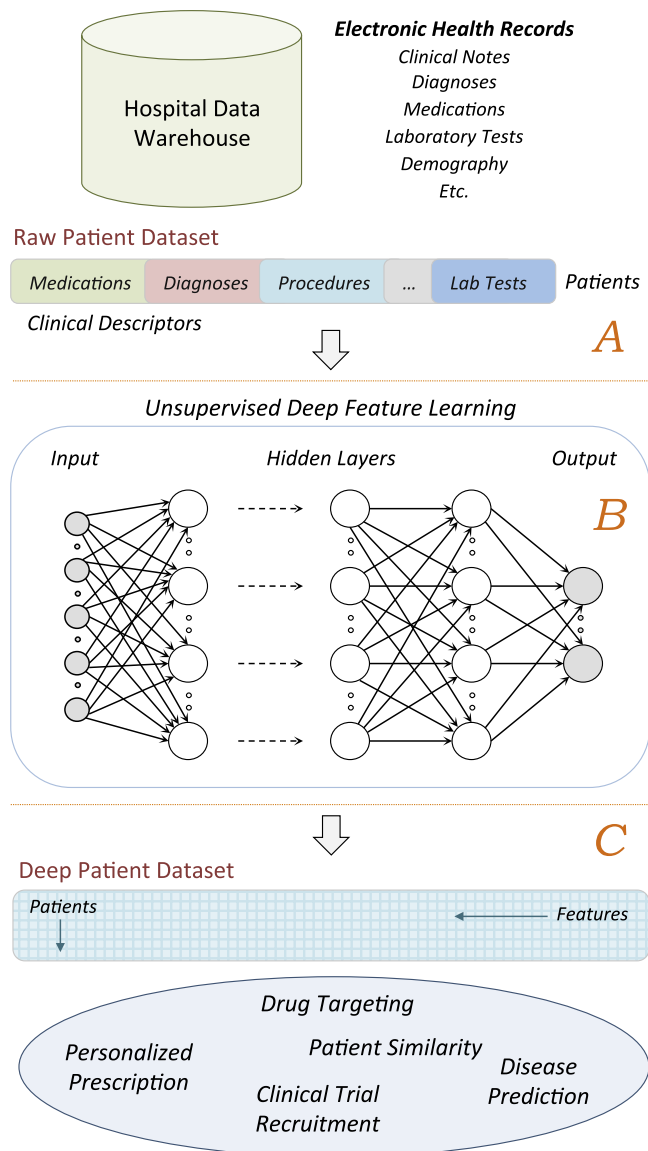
Hospital Data Warehouse

Electronic Health Records
Clinical Notes
Diagnoses
Medications
Laboratory Tests
Demography
Etc.

Raw Patient Dataset

Medications | Diagnoses | Procedures | ... | Lab Tests

Patients

Clinical Descriptors

A

Unsupervised Deep Feature Learning

Input

Hidden Layers

Output

B

C

Deep Patient Dataset

Patients

Features

Drug Targeting

Personalized Prescription

Patient Similarity

Disease Prediction

Clinical Trial Recruitment